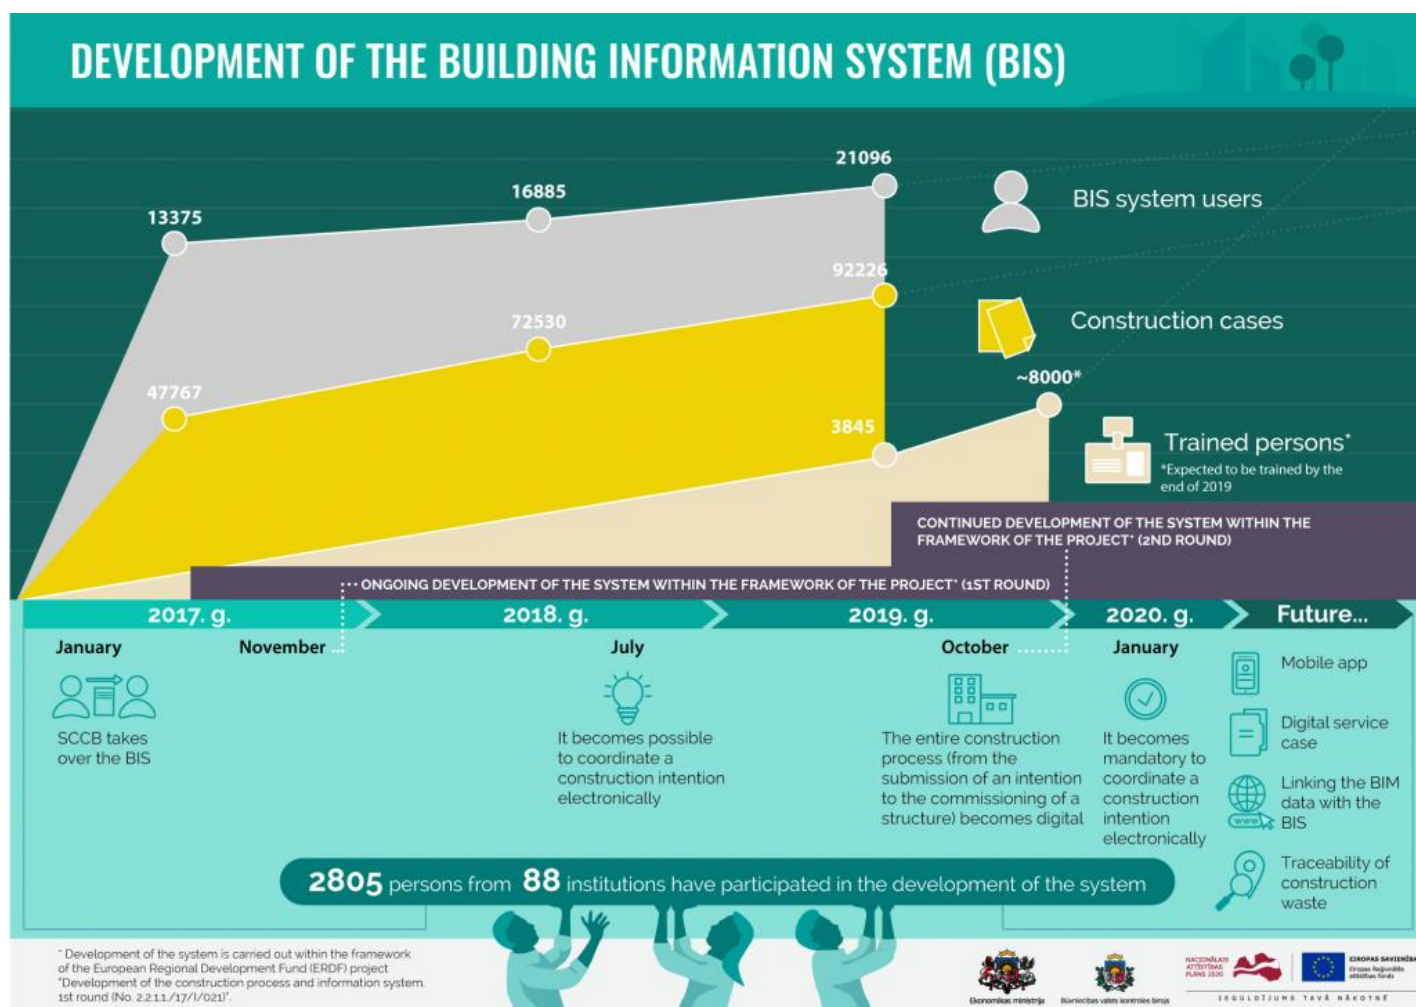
DEVELOPMENT OF THE BUILDING INFORMATION SYSTEM (BIS)

21096
16885
13375
BIS system users
92226
72530
Construction cases
47767
~8000*
3845
Trained persons*
*Expected to be trained by the end of 2019

CONTINUED DEVELOPMENT OF THE SYSTEM WITHIN THE FRAMEWORK OF THE PROJECT* (2ND ROUND)

ONGOING DEVELOPMENT OF THE SYSTEM WITHIN THE FRAMEWORK OF THE PROJECT* (1ST ROUND)

2017. g.
2018. g.
2019. g.
2020. g.
Future...

January
SCCB takes over the BIS

November

July
It becomes possible to coordinate a construction intention electronically

October
The entire construction process (from the submission of an intention to the commissioning of a structure) becomes digital

January
It becomes mandatory to coordinate a construction intention electronically

Mobile app
Digital service case
Linking the BIM data with the BIS
Traceability of construction waste

2805 persons from 88 institutions have participated in the development of the system

* Development of the system is carried out within the framework of the European Regional Development Fund (ERDF) project "Development of the construction process and information system. 1st round (No. 2.2.1.1./17/I/021)".

Ekonomikas ministrija
Būvniecības valsts kontroles birojs
NACIONĀLAIS ATTĪSTĪBAS PLĀNS 2020
EIROPAS SAVIENĪBA
Eiropas Reģionālās attīstības fonds
IEGULDĪJUMS TAVĀ NĀKOTNĒ